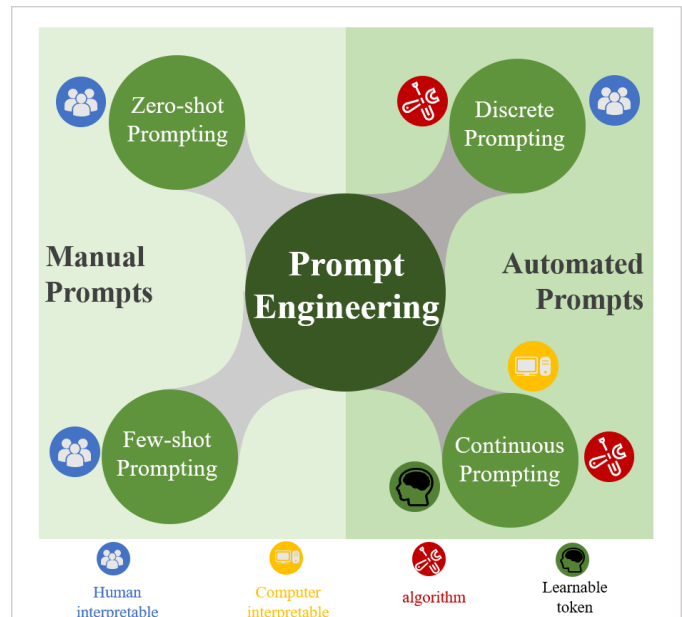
Zero-shot Prompting

Discrete Prompting

Manual Prompts

Prompt Engineering

Automated Prompts

Few-shot Prompting

Continuous Prompting

Human interpretable

Computer interpretable

algorithm

Learnable token